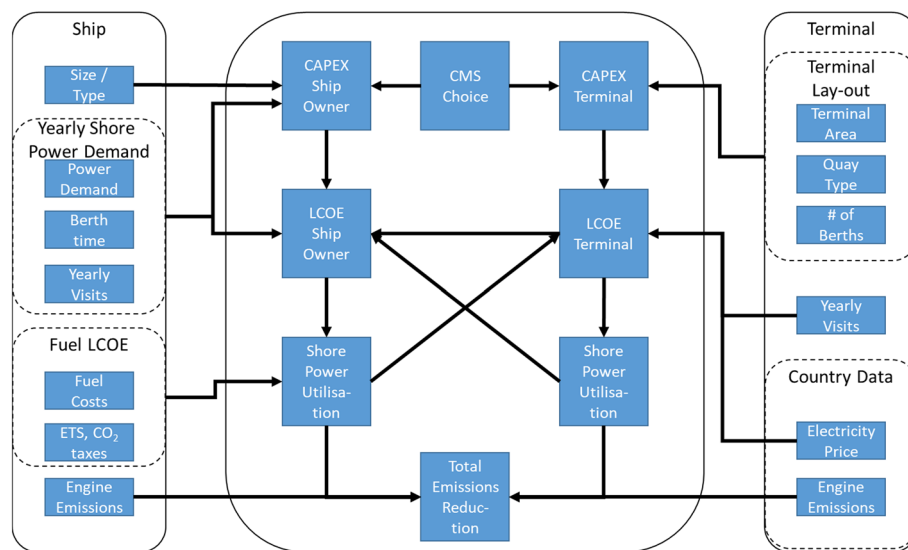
Ship

Size / Type

Yearly Shore Power Demand

Power Demand

Berth time

Yearly Visits

Fuel LCOE

Fuel Costs

ETS, $CO_2$ taxes

Engine Emissions

CAPEX Ship Owner

CMS Choice

CAPEX Terminal

LCOE Ship Owner

LCOE Terminal

Shore Power Utilisation

Shore Power Utilisation

Total Emissions Reduction

Terminal

Terminal Lay-out

Terminal Area

Quay Type

# of Berths

Yearly Visits

Country Data

Electricity Price

Engine Emissions